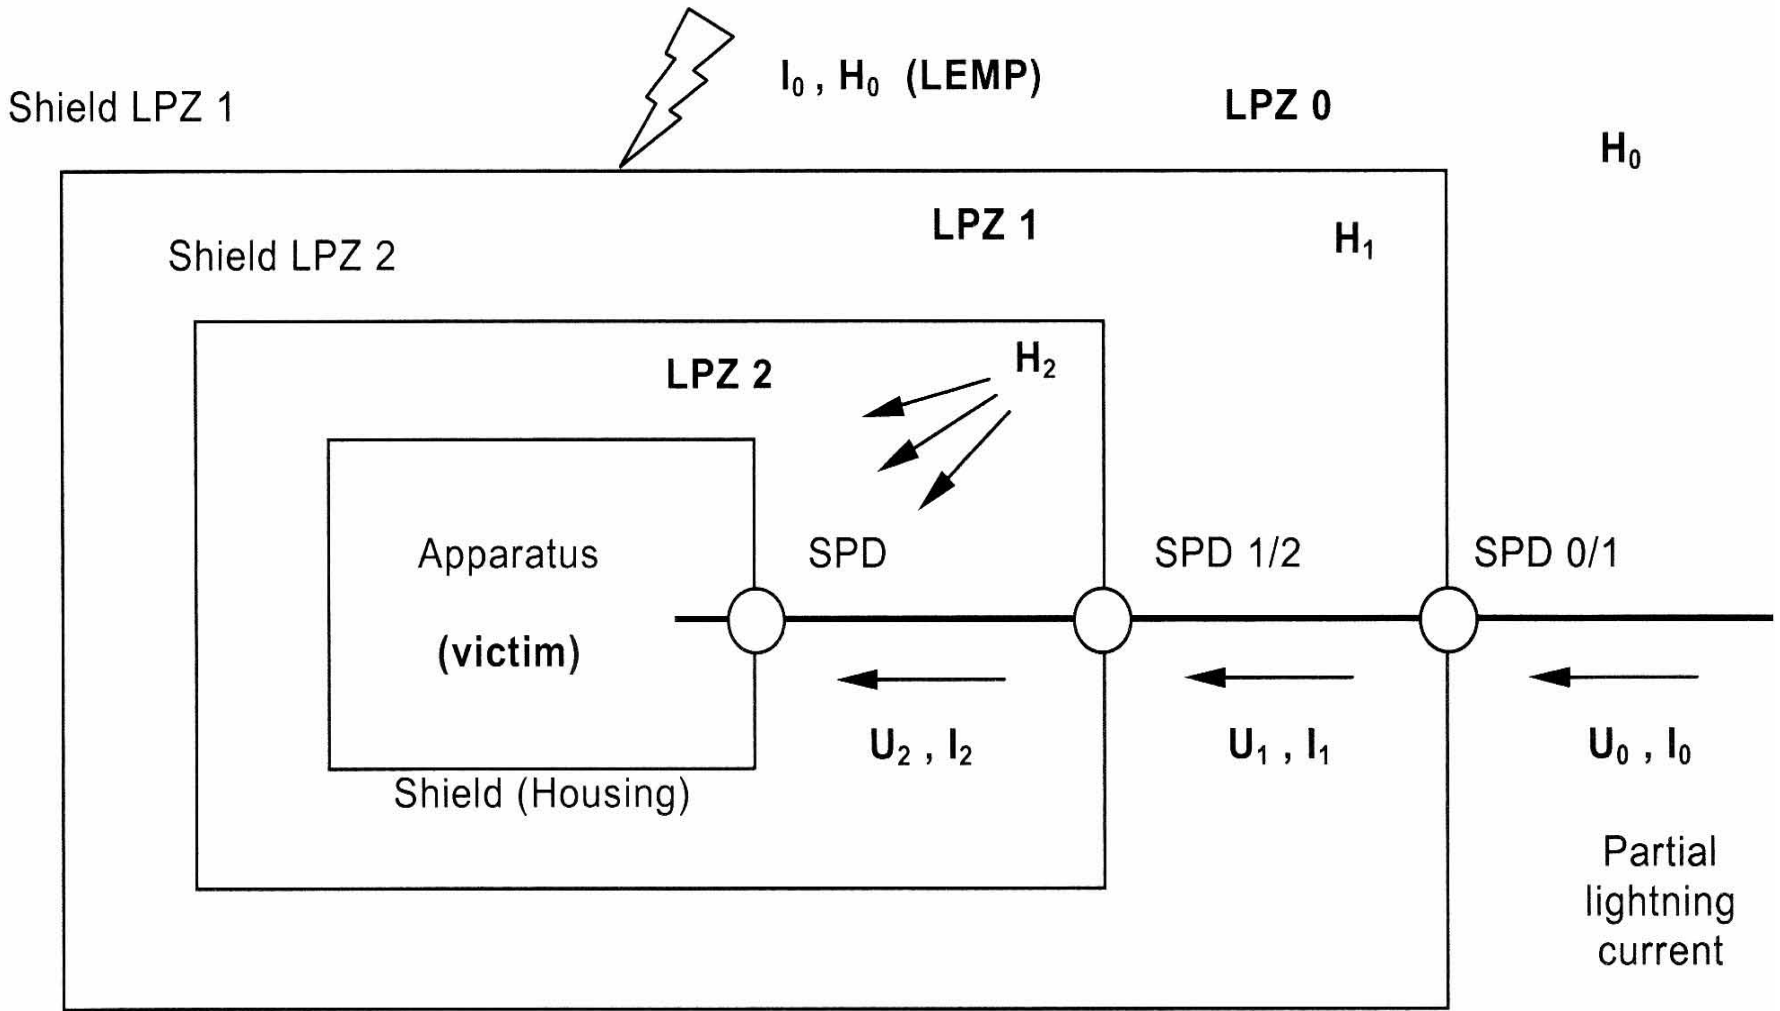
$I_0$ , $H_0$ (LEMP)

Shield LPZ 1

LPZ 0

$H_0$

LPZ 1

$H_1$

Shield LPZ 2

LPZ 2

$H_2$

Apparatus

(victim)

SPD

SPD 1/2

SPD 0/1

$U_2$ , $I_2$

$U_1$ , $I_1$

$U_0$ , $I_0$

Shield (Housing)

Partial lightning current